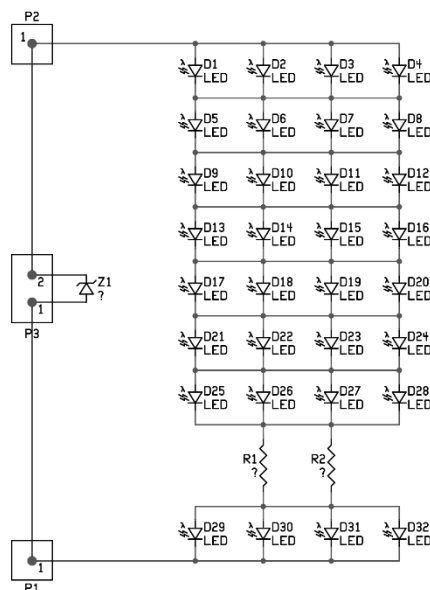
P2
1
D1
LED
D2
LED
D3
LED
D4
LED
D5
LED
D6
LED
D7
LED
D8
LED
D9
LED
D10
LED
D11
LED
D12
LED
D13
LED
D14
LED
D15
LED
D16
LED
2
Z1
?
1
P3
D17
LED
D18
LED
D19
LED
D20
LED
D21
LED
D22
LED
D23
LED
D24
LED
D25
LED
D26
LED
D27
LED
D28
LED
R1
?
R2
?
D29
LED
D30
LED
D31
LED
D32
LED
1
P1